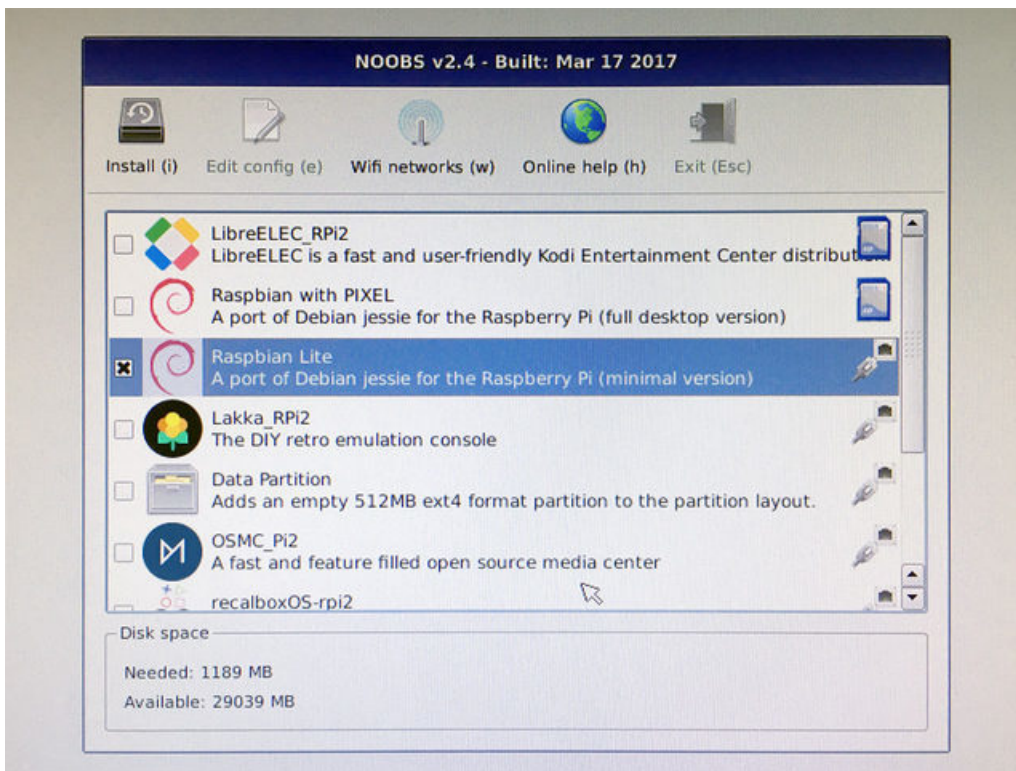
NOOBS v2.4 - Built: Mar 17 2017

Install (i) Edit config (e) Wifi networks (w) Online help (h) Exit (Esc)

LibreELEC_RPi2
LibreELEC is a fast and user-friendly Kodi Entertainment Center distribut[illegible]

Raspbian with PIXEL
A port of Debian jessie for the Raspberry Pi (full desktop version)

Raspbian Lite
A port of Debian jessie for the Raspberry Pi (minimal version)

Lakka_RPi2
The DIY retro emulation console

Data Partition
Adds an empty 512MB ext4 format partition to the partition layout.

OSMC_Pi2
A fast and feature filled open source media center

recalboxOS-rpi2

Disk space

Needed: 1189 MB

Available: 29039 MB